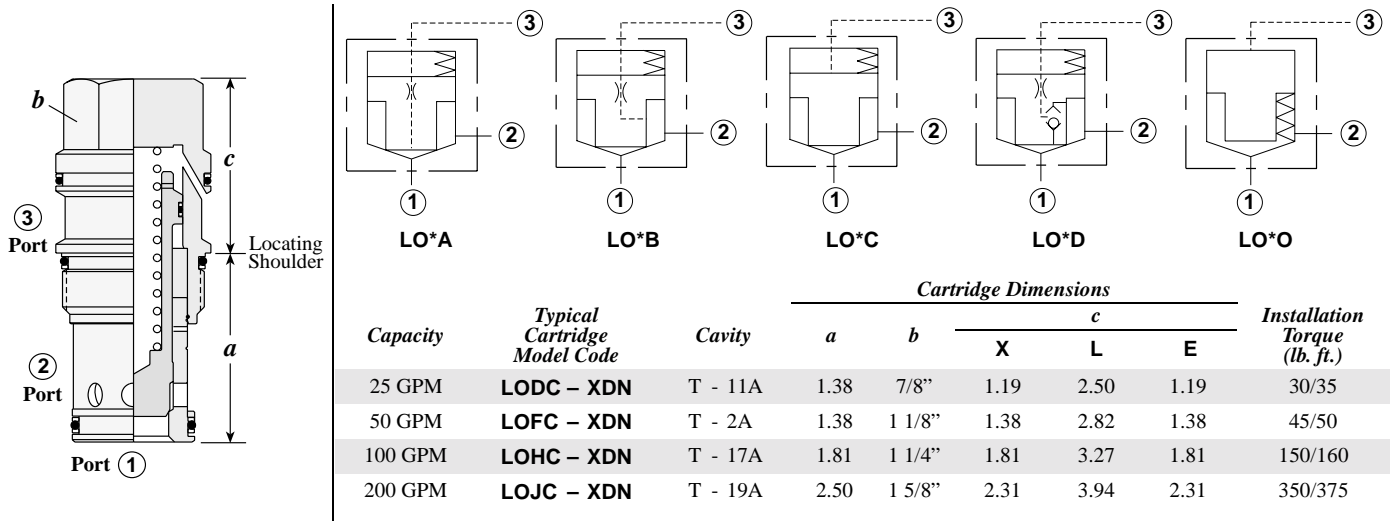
b

c

3
Port

Locating Shoulder

a

2
Port

Port 1

3 2 1 LO*A

3 2 1 LO*B

3 2 1 LO*C

3 2 1 LO*D

3 2 1 LO*O

| Capacity | Typical Cartridge Model Code | Cavity | Cartridge Dimensions a | b | c X | L | E | Installation Torque (lb. ft.) |
|---|---|---|---|---|---|---|---|---|
| 25 GPM | LODC – XDN | T - 11A | 1.38 | 7/8" | 1.19 | 2.50 | 1.19 | 30/35 |
| 50 GPM | LOFC – XDN | T - 2A | 1.38 | 1 1/8" | 1.38 | 2.82 | 1.38 | 45/50 |
| 100 GPM | LOHC – XDN | T - 17A | 1.81 | 1 1/4" | 1.81 | 3.27 | 1.81 | 150/160 |
| 200 GPM | LOJC – XDN | T - 19A | 2.50 | 1 5/8" | 2.31 | 3.94 | 2.31 | 350/375 |